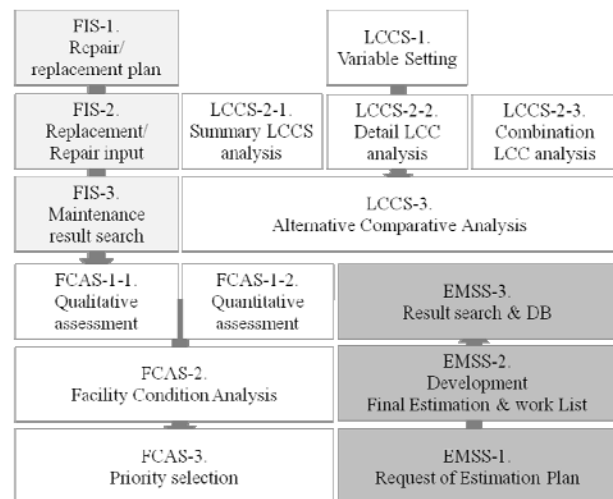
FIS-1.
Repair/
replacement plan

LCCS-1.
Variable Setting

FIS-2.
Replacement/
Repair input

LCCS-2-1.
Summary LCCS
analysis

LCCS-2-2.
Detail LCC
analysis

LCCS-2-3.
Combination
LCC analysis

FIS-3.
Maintenance
result search

LCCS-3.
Alternative Comparative Analysis

FCAS-1-1.
Qualitative
assessment

FCAS-1-2.
Quantitative
assessment

EMSS-3.
Result search & DB

FCAS-2.
Facility Condition Analysis

EMSS-2.
Development
Final Estimation & work List

FCAS-3.
Priority selection

EMSS-1.
Request of Estimation Plan